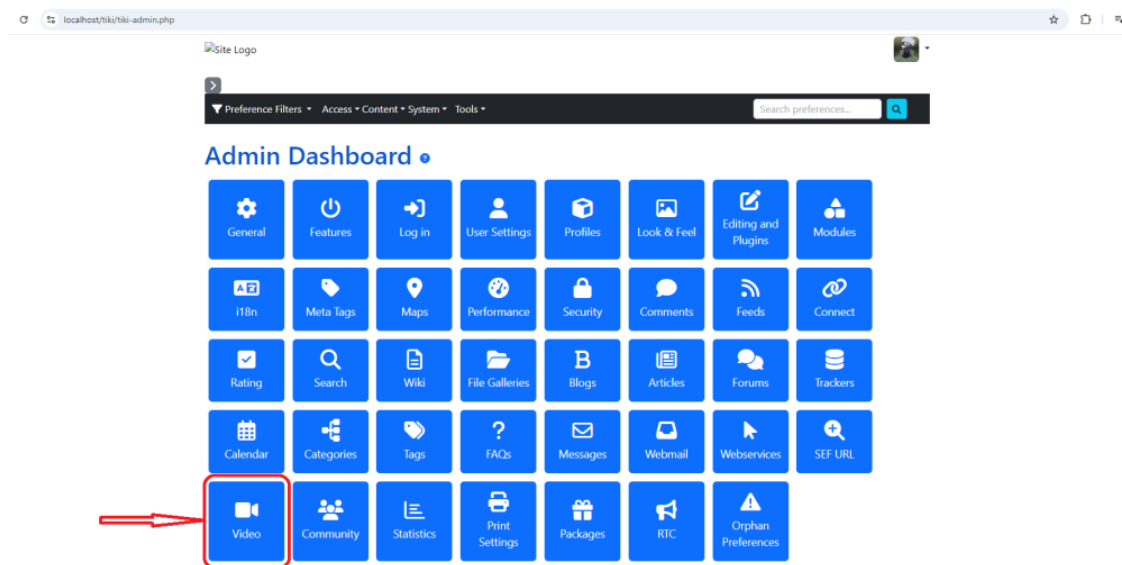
localhost/tiki/tiki-admin.php

Site Logo

Preference Filters ▾ Access ▾ Content ▾ System ▾ Tools ▾

Search preferences...

Admin Dashboard

General
Features
Log in
User Settings
Profiles
Look & Feel
Editing and Plugins
Modules
i18n
Meta Tags
Maps
Performance
Security
Comments
Feeds
Connect
Rating
Search
Wiki
File Galleries
Blogs
Articles
Forums
Trackers
Calendar
Categories
Tags
FAQs
Messages
Webmail
Webservices
SEF URL
Video
Community
Statistics
Print Settings
Packages
RTC
Orphan Preferences